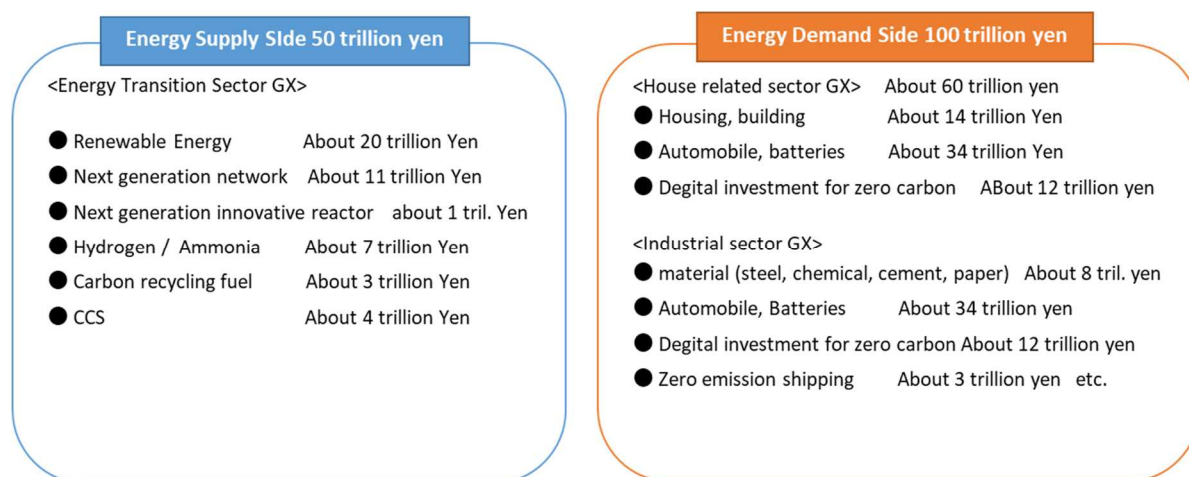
Energy Supply SIde 50 trillion yen

<Energy Transition Sector GX>

● Renewable Energy About 20 trillion Yen
● Next generation network About 11 trillion Yen
● Next generation innovative reactor about 1 tril. Yen
● Hydrogen / Ammonia About 7 trillion Yen
● Carbon recycling fuel About 3 trillion Yen
● CCS About 4 trillion Yen

Energy Demand Side 100 trillion yen

<House related sector GX> About 60 trillion yen
● Housing, building About 14 trillion Yen
● Automobile, batteries About 34 trillion Yen
● Degital investment for zero carbon ABout 12 trillion yen

<Industrial sector GX>
● material (steel, chemical, cement, paper) About 8 tril. yen
● Automobile, Batteries About 34 trillion yen
● Degital investment for zero carbon About 12 trillion yen
● Zero emission shipping About 3 trillion yen etc.